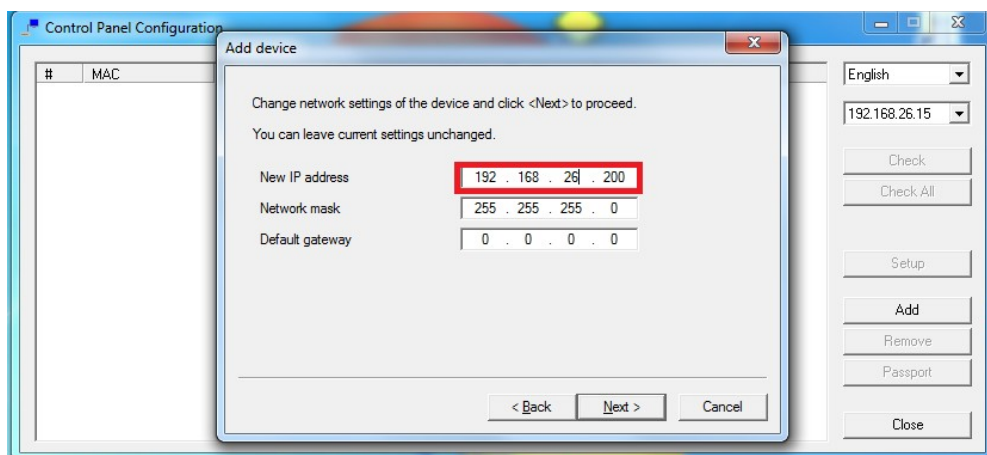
Control Panel Configuration

| # | MAC |
|---|---|

Add device

Change network settings of the device and click <Next> to proceed.

You can leave current settings unchanged.

| | |
|---|---|
| New IP address | 192 . 168 . 26 . 200 |
| Network mask | 255 . 255 . 255 . 0 |
| Default gateway | 0 . 0 . 0 . 0 |

< Back Next > Cancel

English

192.168.26.15

Check

Check All

Setup

Add

Remove

Passport

Close